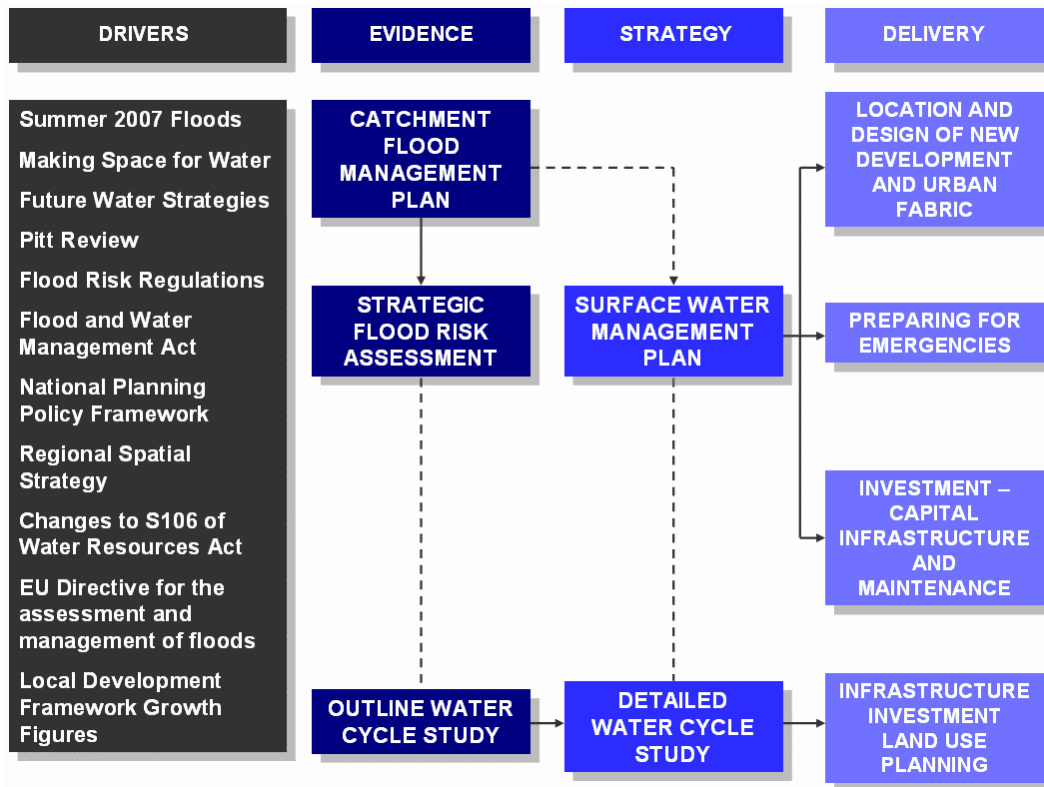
DRIVERS

EVIDENCE

STRATEGY

DELIVERY

Summer 2007 Floods

Making Space for Water

Future Water Strategies

Pitt Review

Flood Risk Regulations

Flood and Water Management Act

National Planning Policy Framework

Regional Spatial Strategy

Changes to S106 of Water Resources Act

EU Directive for the assessment and management of floods

Local Development Framework Growth Figures

CATCHMENT FLOOD MANAGEMENT PLAN

STRATEGIC FLOOD RISK ASSESSMENT

OUTLINE WATER CYCLE STUDY

SURFACE WATER MANAGEMENT PLAN

DETAILED WATER CYCLE STUDY

LOCATION AND DESIGN OF NEW DEVELOPMENT AND URBAN FABRIC

PREPARING FOR EMERGENCIES

INVESTMENT – CAPITAL INFRASTRUCTURE AND MAINTENANCE

INFRASTRUCTURE INVESTMENT LAND USE PLANNING